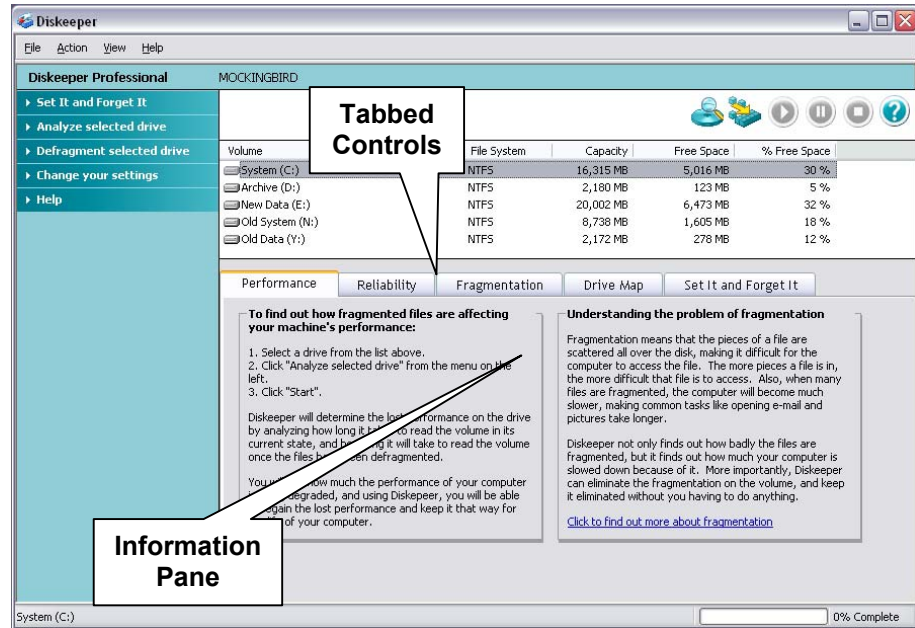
Diskeeper

File Action View Help

Diskeeper Professional MOCKINGBIRD

▸ Set It and Forget It
▸ Analyze selected drive
▸ Defragment selected drive
▸ Change your settings
▸ Help

Tabbed Controls

| Volume | File System | Capacity | Free Space | % Free Space |
|---|---|---|---|---|
| System (C:) | NTFS | 16,315 MB | 5,016 MB | 30 % |
| Archive (D:) | NTFS | 2,180 MB | 123 MB | 5 % |
| New Data (E:) | NTFS | 20,002 MB | 6,473 MB | 32 % |
| Old System (N:) | NTFS | 8,738 MB | 1,605 MB | 18 % |
| Old Data (Y:) | NTFS | 2,172 MB | 278 MB | 12 % |

Performance Reliability Fragmentation Drive Map Set It and Forget It

To find out how fragmented files are affecting your machine's performance:

1. Select a drive from the list above.
2. Click "Analyze selected drive" from the menu on the left.
3. Click "Start".

Diskeeper will determine the lost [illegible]formance on the drive by analyzing how long it t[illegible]o read the volume in its current state, and h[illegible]g it will take to read the volume once the files h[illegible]een defragmented.

You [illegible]ow much the performance of your computer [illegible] degraded, and using Diskeeper, you will be able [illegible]egain the lost performance and keep it that way for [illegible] of your computer.

Understanding the problem of fragmentation

Fragmentation means that the pieces of a file are scattered all over the disk, making it difficult for the computer to access the file. The more pieces a file is in, the more difficult that file is to access. Also, when many files are fragmented, the computer will become much slower, making common tasks like opening e-mail and pictures take longer.

Diskeeper not only finds out how badly the files are fragmented, but it finds out how much your computer is slowed down because of it. More importantly, Diskeeper can eliminate the fragmentation on the volume, and keep it eliminated without you having to do anything.

Click to find out more about fragmentation

Information Pane

System (C:) 0% Complete